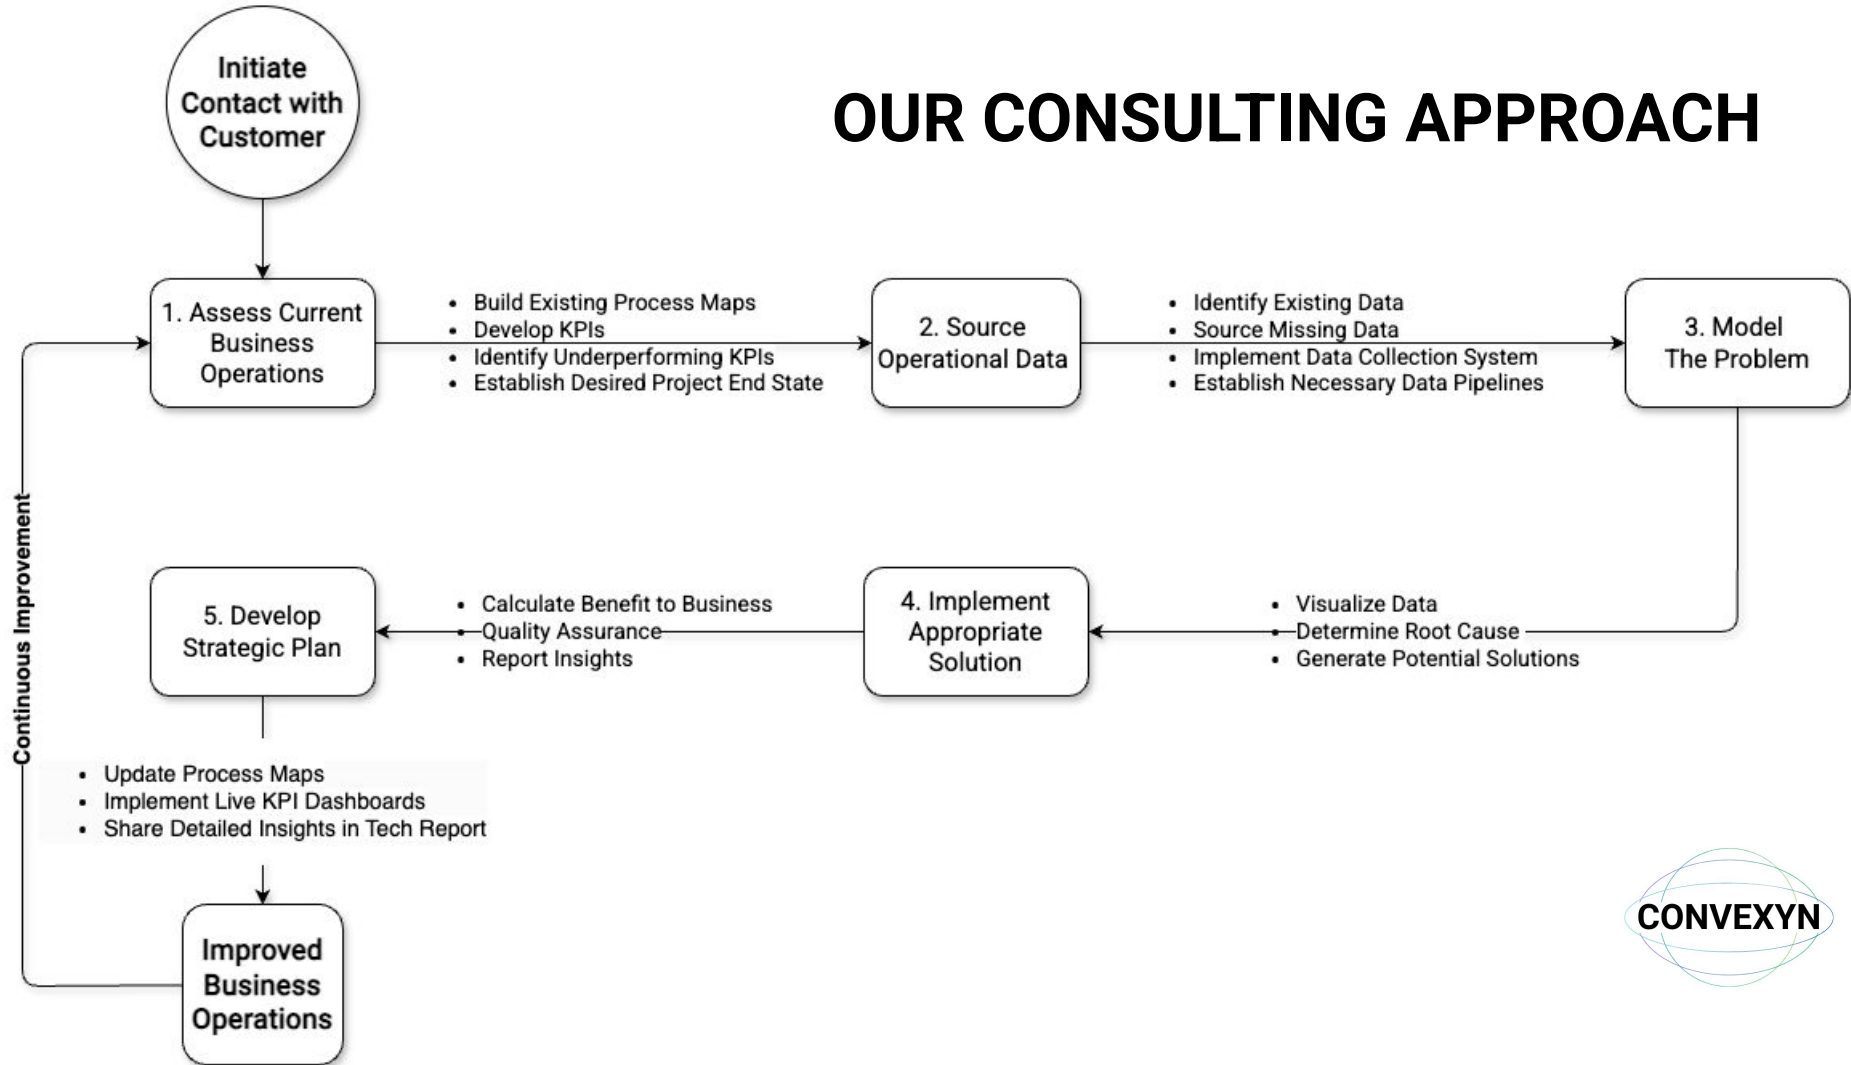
OUR CONSULTING APPROACH

Initiate Contact with Customer

1. Assess Current Business Operations

- Build Existing Process Maps
- Develop KPIs
- Identify Underperforming KPIs
- Establish Desired Project End State

2. Source Operational Data

- Identify Existing Data
- Source Missing Data
- Implement Data Collection System
- Establish Necessary Data Pipelines

3. Model The Problem

- Visualize Data
- Determine Root Cause
- Generate Potential Solutions

4. Implement Appropriate Solution

- Calculate Benefit to Business
- Quality Assurance
- Report Insights

5. Develop Strategic Plan

- Update Process Maps
- Implement Live KPI Dashboards
- Share Detailed Insights in Tech Report

Improved Business Operations

Continuous Improvement

CONVEXYN